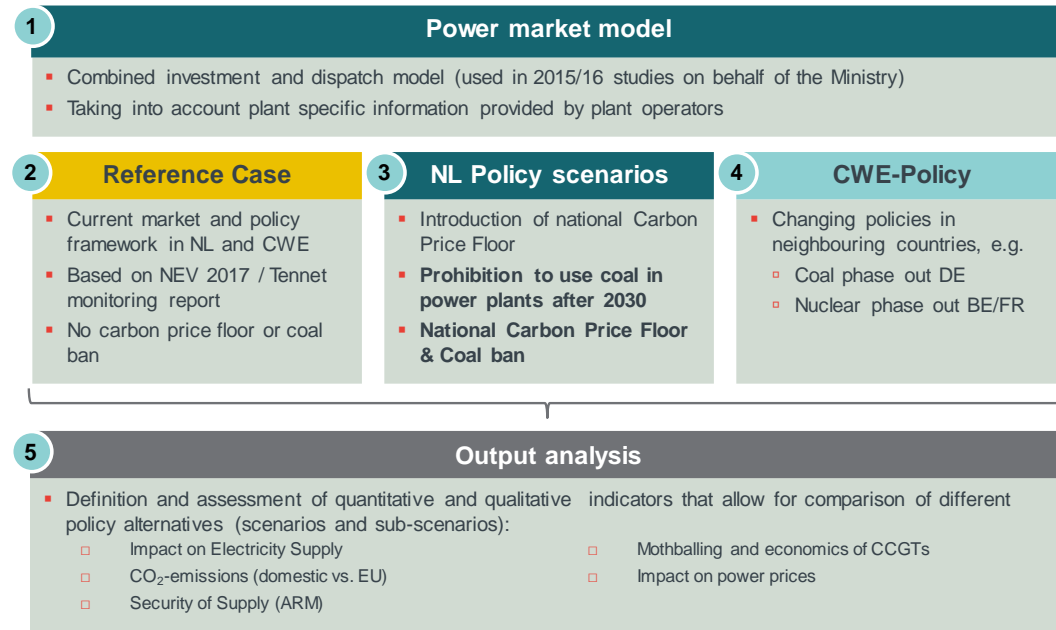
1

Power market model

▪ Combined investment and dispatch model (used in 2015/16 studies on behalf of the Ministry)
▪ Taking into account plant specific information provided by plant operators

2

Reference Case

▪ Current market and policy framework in NL and CWE
▪ Based on NEV 2017 / Tennet monitoring report
▪ No carbon price floor or coal ban

3

NL Policy scenarios

▪ Introduction of national Carbon Price Floor
▪ Prohibition to use coal in power plants after 2030
▪ National Carbon Price Floor & Coal ban

4

CWE-Policy

▪ Changing policies in neighbouring countries, e.g.
▫ Coal phase out DE
▫ Nuclear phase out BE/FR

5

Output analysis

▪ Definition and assessment of quantitative and qualitative indicators that allow for comparison of different policy alternatives (scenarios and sub-scenarios):
□ Impact on Electricity Supply
□ $CO_2$-emissions (domestic vs. EU)
□ Security of Supply (ARM)
□ Mothballing and economics of CCGTs
□ Impact on power prices